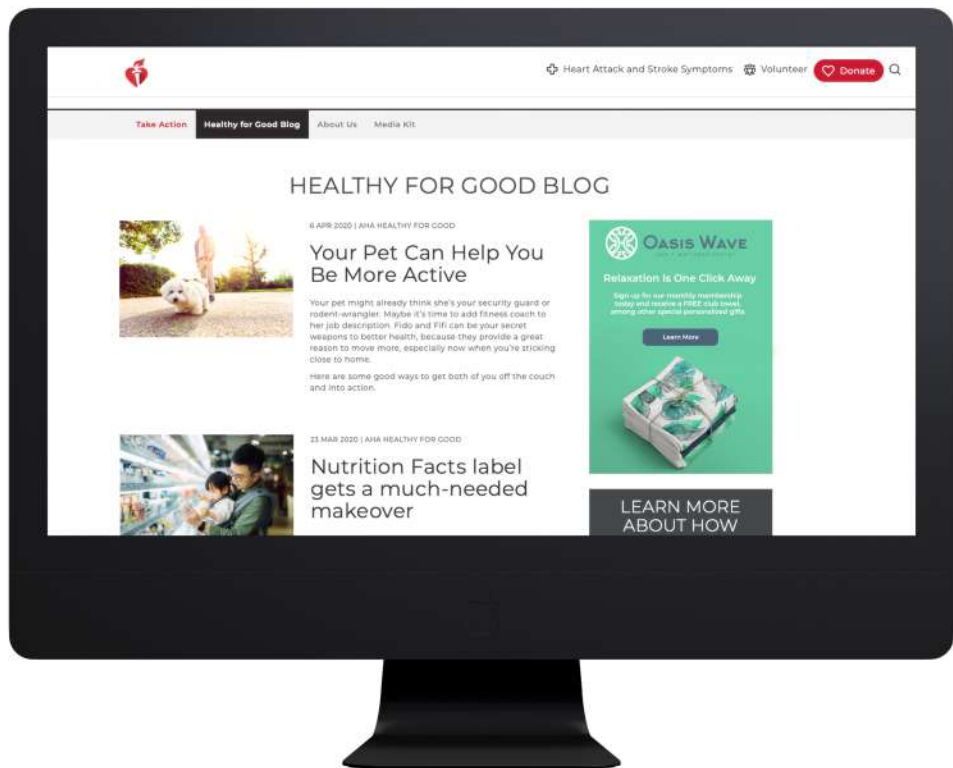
Heart Attack and Stroke Symptoms Volunteer Donate

Take Action Healthy for Good Blog About Us Media Kit

HEALTHY FOR GOOD BLOG

6 APR 2020 | AHA HEALTHY FOR GOOD

Your Pet Can Help You Be More Active

Your pet might already think she's your security guard or rodent-wrangler. Maybe it's time to add fitness coach to her job description. Fido and Fifi can be your secret weapons to better health, because they provide a great reason to move more, especially now when you're sticking close to home.

Here are some good ways to get both of you off the couch and into action.

23 MAR 2020 | AHA HEALTHY FOR GOOD

Nutrition Facts label gets a much-needed makeover

OASIS WAVE

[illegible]

Relaxation Is One Click Away

Sign up for our monthly membership today and receive a FREE club towel among other special personalized gifts.

Learn More

LEARN MORE ABOUT HOW